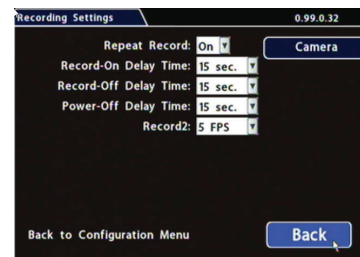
Recording Settings

0.99.0.32

Repeat Record: On

Camera

Record-On Delay Time: 15 sec.

Record-Off Delay Time: 15 sec.

Power-Off Delay Time: 15 sec.

Record2: 5 FPS

Back to Configuration Menu

Back